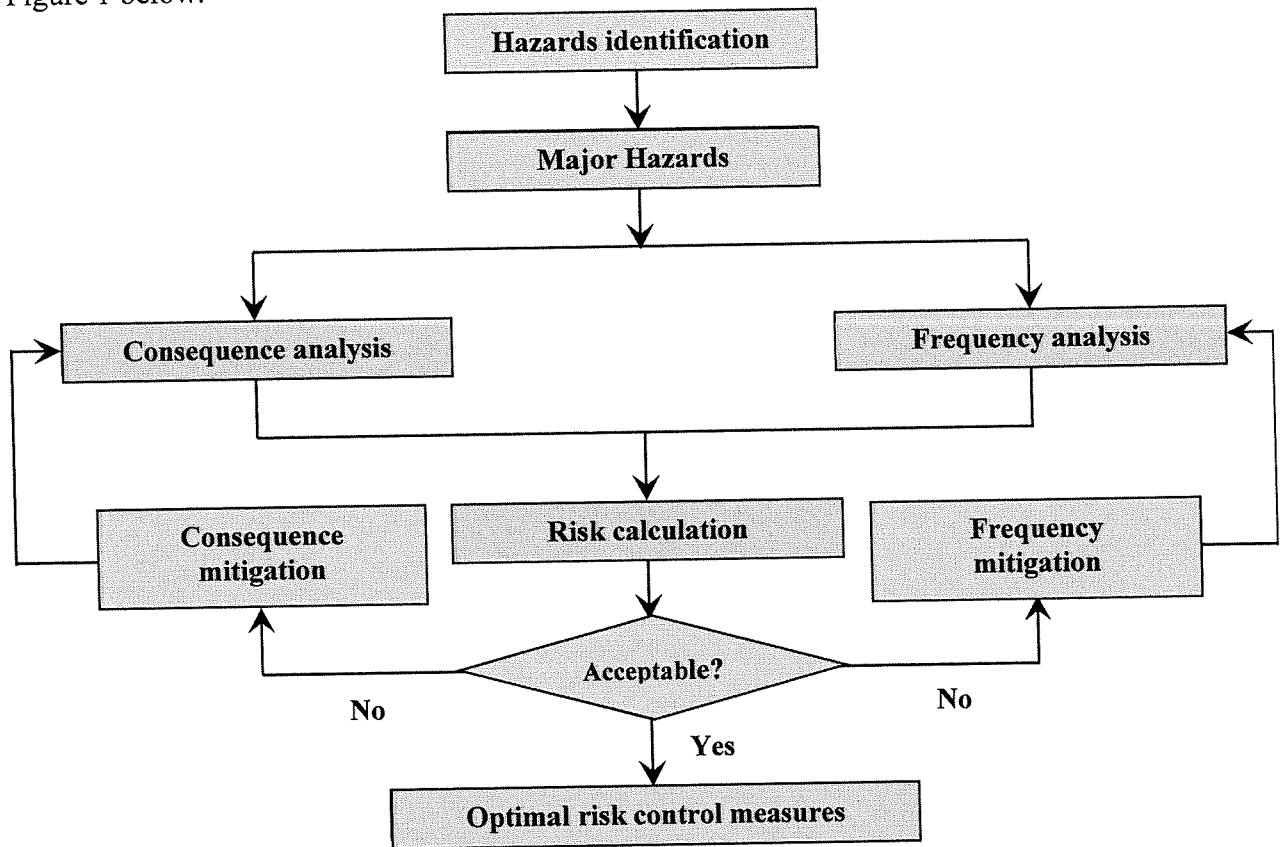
Figure 1 below.

Hazards identification

Major Hazards

Consequence analysis

Frequency analysis

Consequence mitigation

Risk calculation

Frequency mitigation

Acceptable?

No

No

Yes

Optimal risk control measures